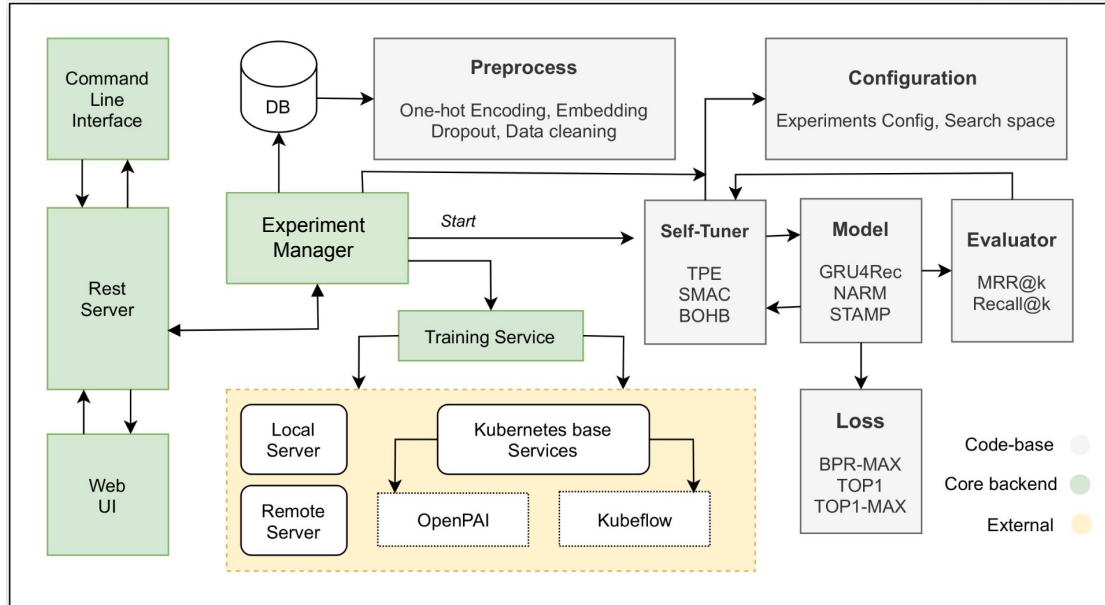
Command Line Interface

DB

Preprocess

One-hot Encoding, Embedding Dropout, Data cleaning

Configuration

Experiments Config, Search space

Rest Server

Experiment Manager

Start

Self-Tuner

TPE
SMAC
BOHB

Model

GRU4Rec
NARM
STAMP

Evaluator

MRR@k
Recall@k

Training Service

Local Server

Kubernetes base Services

Remote Server

OpenPAI

Kubeflow

Loss

BPR-MAX
TOP1
TOP1-MAX

Web UI

Code-base

Core backend

External